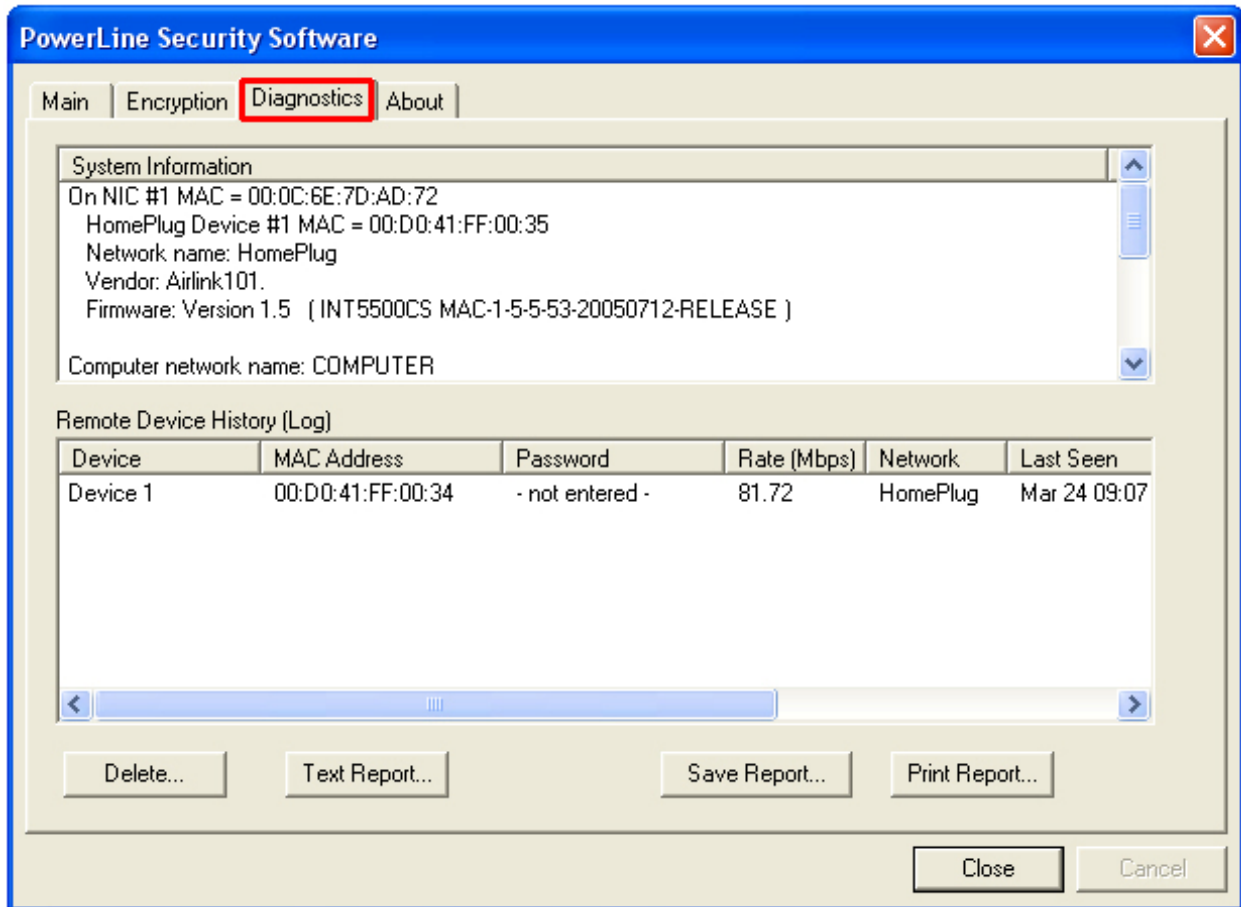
PowerLine Security Software

Main | Encryption | Diagnostics | About

System Information

On NIC #1 MAC = 00:0C:6E:7D:AD:72
HomePlug Device #1 MAC = 00:D0:41:FF:00:35
Network name: HomePlug
Vendor: Airlink101.
Firmware: Version 1.5 ( INT5500CS MAC-1-5-5-53-20050712-RELEASE )

Computer network name: COMPUTER

Remote Device History (Log)

| Device | MAC Address | Password | Rate (Mbps) | Network | Last Seen |
|---|---|---|---|---|---|
| Device 1 | 00:D0:41:FF:00:34 | - not entered - | 81.72 | HomePlug | Mar 24 09:07 |

Delete... | Text Report... | Save Report... | Print Report...

Close | Cancel